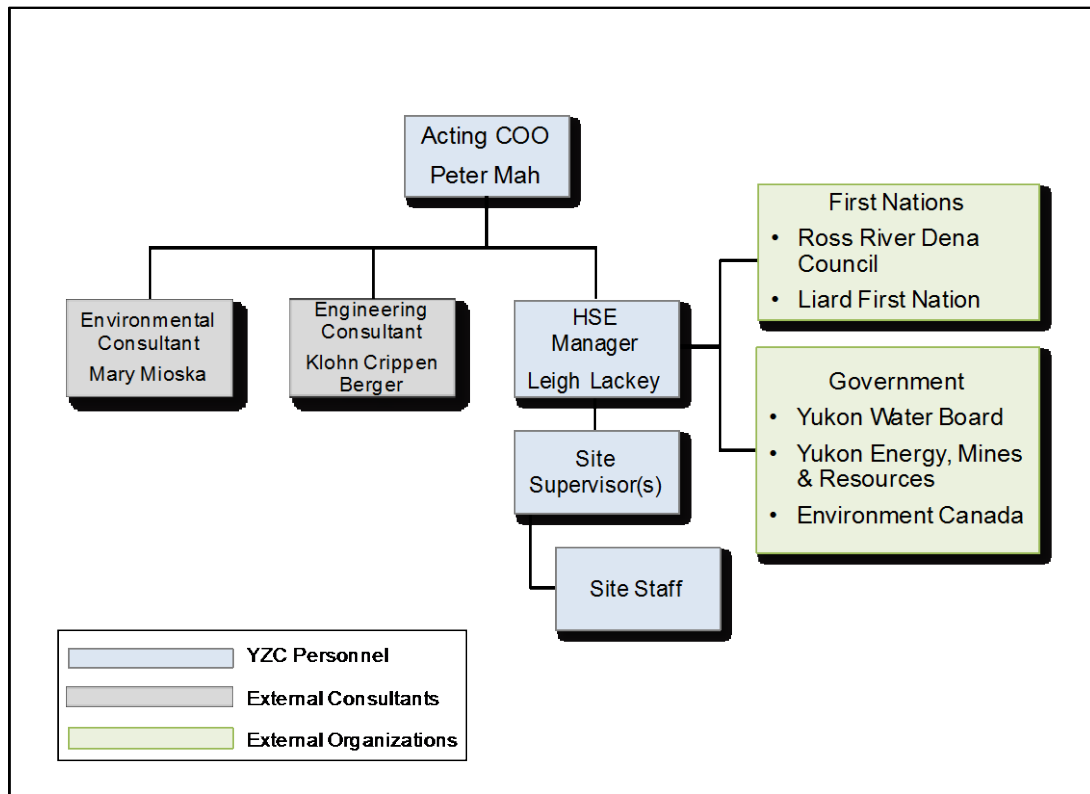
Acting COO
Peter Mah

Environmental Consultant
Mary Mioska

Engineering Consultant
Klohn Crippen Berger

HSE Manager
Leigh Lackey

Site Supervisor(s)

Site Staff

First Nations
• Ross River Dena Council
• Liard First Nation

Government
• Yukon Water Board
• Yukon Energy, Mines & Resources
• Environment Canada

YZC Personnel
External Consultants
External Organizations